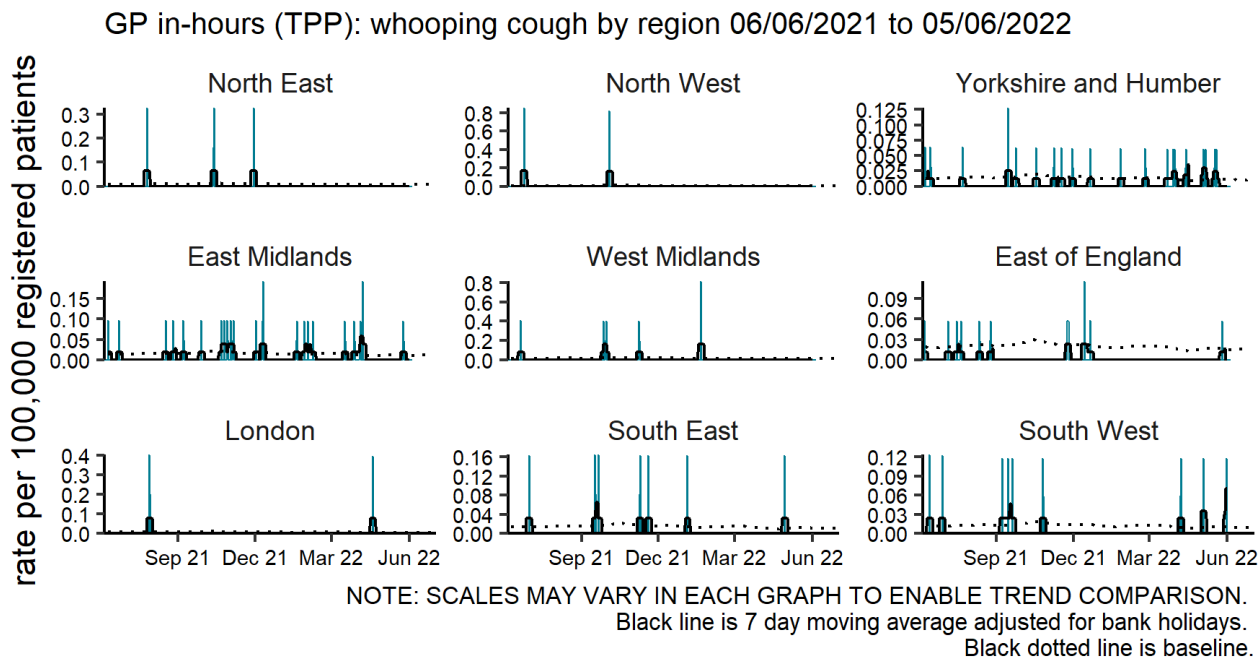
GP in-hours (TPP): whooping cough by region 06/06/2021 to 05/06/2022

rate per 100,000 registered patients

North East
0.3
0.2
0.1
0.0

North West
0.8
0.6
0.4
0.2
0.0

Yorkshire and Humber
0.125
0.100
0.075
0.050
0.025
0.000

East Midlands
0.15
0.10
0.05
0.00

West Midlands
0.8
0.6
0.4
0.2
0.0

East of England
0.09
0.06
0.03
0.00

London
0.4
0.3
0.2
0.1
0.0
Sep 21 Dec 21 Mar 22 Jun 22

South East
0.16
0.12
0.08
0.04
0.00
Sep 21 Dec 21 Mar 22 Jun 22

South West
0.12
0.09
0.06
0.03
0.00
Sep 21 Dec 21 Mar 22 Jun 22

NOTE: SCALES MAY VARY IN EACH GRAPH TO ENABLE TREND COMPARISON.
Black line is 7 day moving average adjusted for bank holidays.
Black dotted line is baseline.